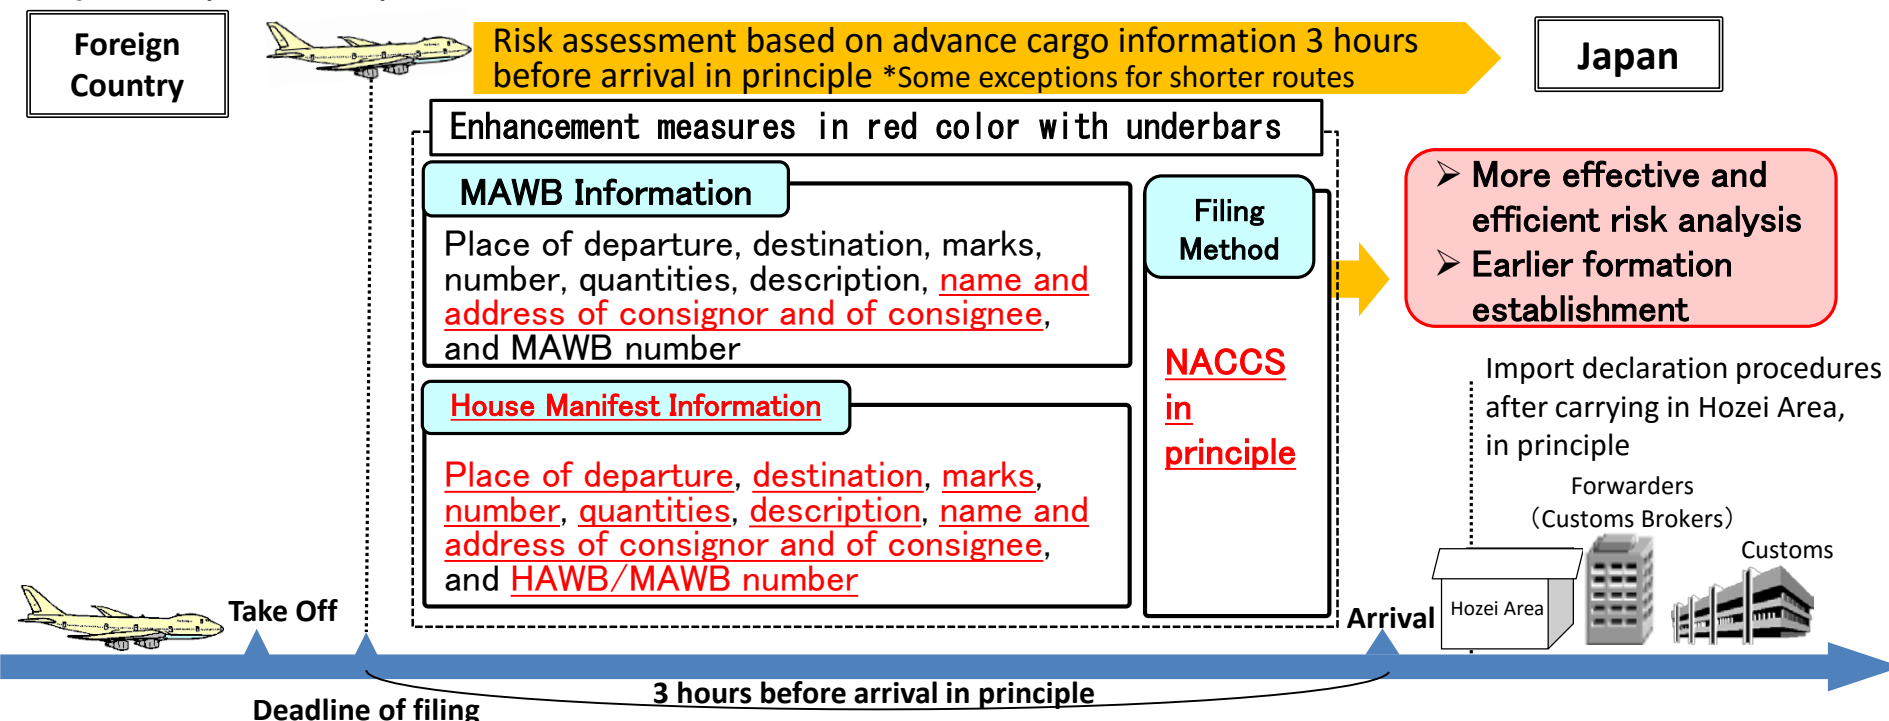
Foreign Country

Risk assessment based on advance cargo information 3 hours before arrival in principle *Some exceptions for shorter routes

Japan

Enhancement measures in red color with underbars

MAWB Information

Place of departure, destination, marks, number, quantities, description, name and address of consignor and of consignee, and MAWB number

House Manifest Information

Place of departure, destination, marks, number, quantities, description, name and address of consignor and of consignee, and HAWB/MAWB number

Filing Method

NACCS in principle

➢ More effective and efficient risk analysis
➢ Earlier formation establishment

Import declaration procedures after carrying in Hozei Area, in principle

Forwarders (Customs Brokers)

Customs

Hozei Area

Take Off

Arrival

Deadline of filing

3 hours before arrival in principle